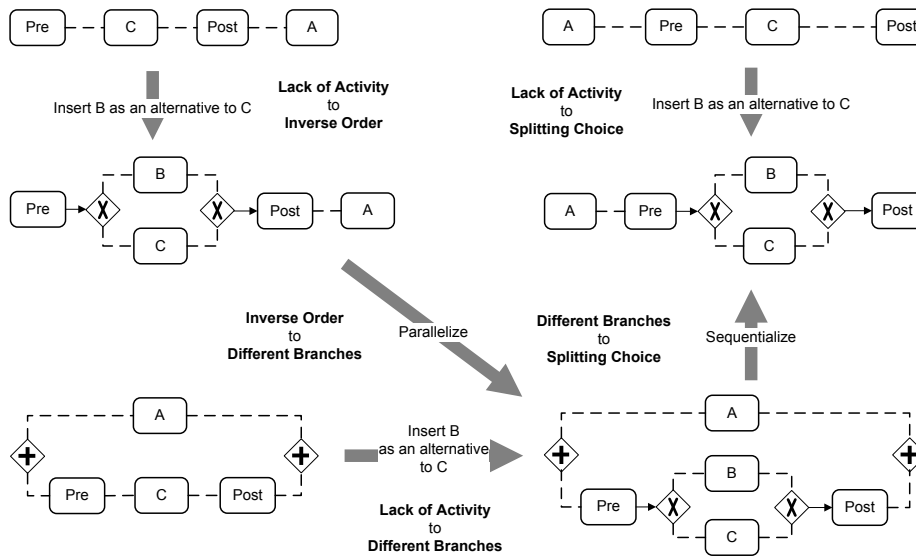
Pre C Post A

Insert B as an alternative to C

**Lack of Activity** to **Inverse Order**

B
Pre X X Post A
C

A Pre C Post

**Lack of Activity** to **Splitting Choice**

Insert B as an alternative to C

B
A Pre X X Post
C

**Inverse Order** to **Different Branches**

Parallelize

**Different Branches** to **Splitting Choice**

Sequentialize

A
+ +
Pre C Post

Insert B as an alternative to C

**Lack of Activity** to **Different Branches**

A
+ +
B
Pre X X Post
C